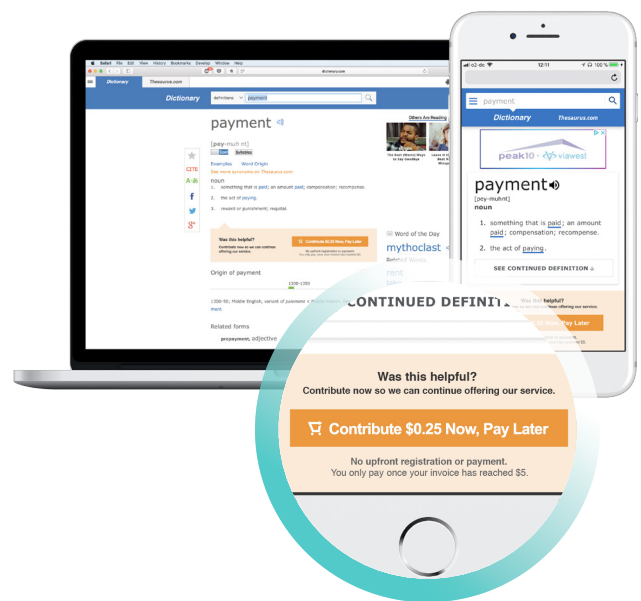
Safari File Edit View History Bookmarks Develop Window Help

dictionary.com

Dictionary Thesaurus.com

Dictionary definitions payment

payment

[pey-muh nt]

noun

1. something that is paid; an amount paid; compensation; recompense.

2. the act of paying.

3. reward or punishment; requital.

Examples Word Origin

CITE

Was this helpful?

Contribute $0.25 Now, Pay Later

Origin of payment

1300-1350

Related forms

prepayment, adjective

Word of the Day

mythoclast

Others Are Reading

-o2-dc 12:11 100 %

payment

Dictionary Thesaurus.com

peak10 + viawest

payment

[pey-muhnt]

noun

1. something that is paid; an amount paid; compensation; recompense.

2. the act of paying.

SEE CONTINUED DEFINITION

Was this helpful?

Pay Later

CONTINUED DEFINITI

Was this helpful?

Contribute now so we can continue offering our service.

Contribute $0.25 Now, Pay Later

No upfront registration or payment.

You only pay once your invoice has reached $5.